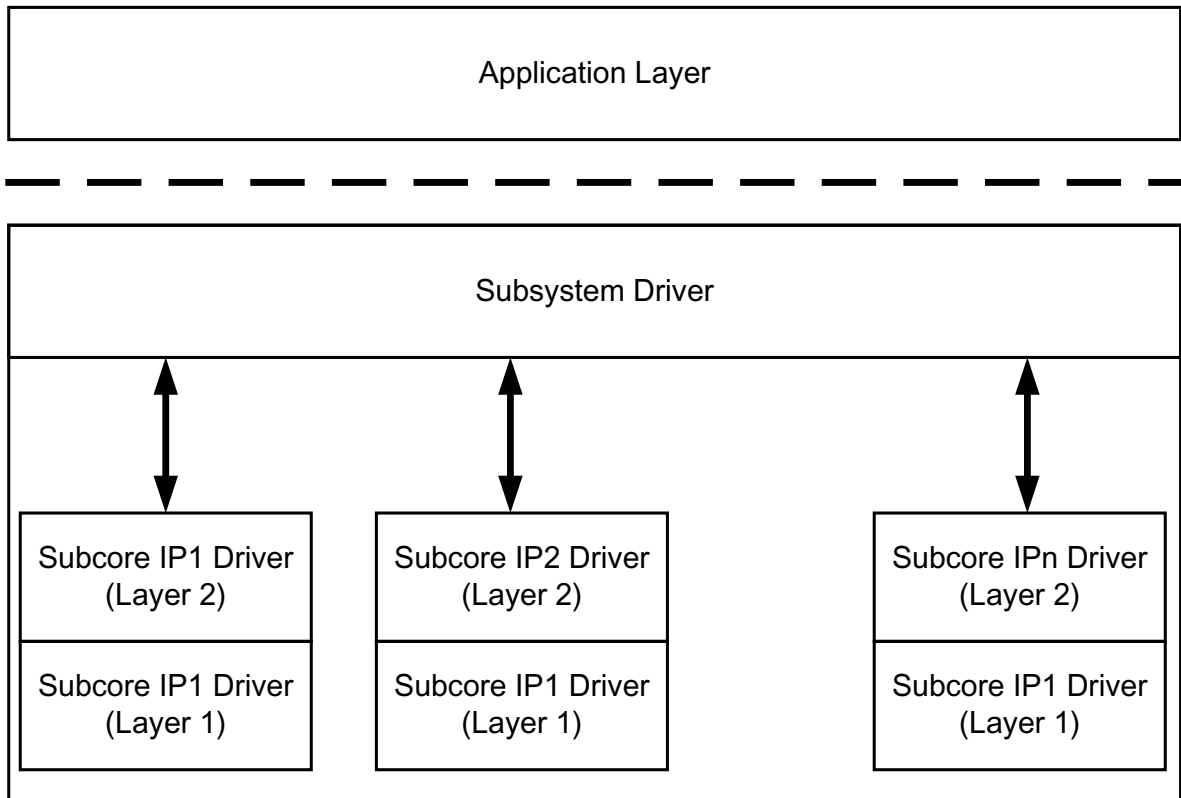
Application Layer

Subsystem Driver

Subcore IP1 Driver (Layer 2)

Subcore IP1 Driver (Layer 1)

Subcore IP2 Driver (Layer 2)

Subcore IP1 Driver (Layer 1)

Subcore IPn Driver (Layer 2)

Subcore IP1 Driver (Layer 1)